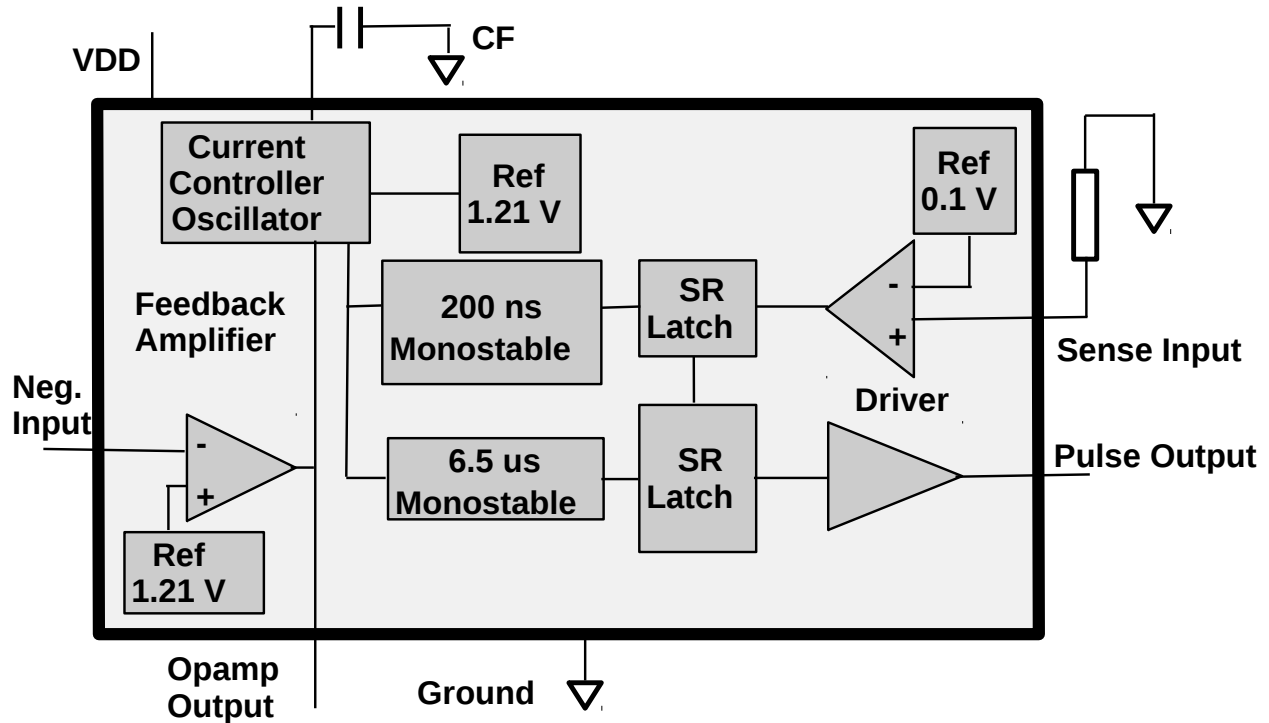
CF

VDD

Current Controller Oscillator

Ref 1.21 V

Ref 0.1 V

Feedback Amplifier

200 ns Monostable

SR Latch

-

+

Sense Input

Driver

Neg. Input

-

+

6.5 us Monostable

SR Latch

Pulse Output

Ref 1.21 V

Opamp Output

Ground